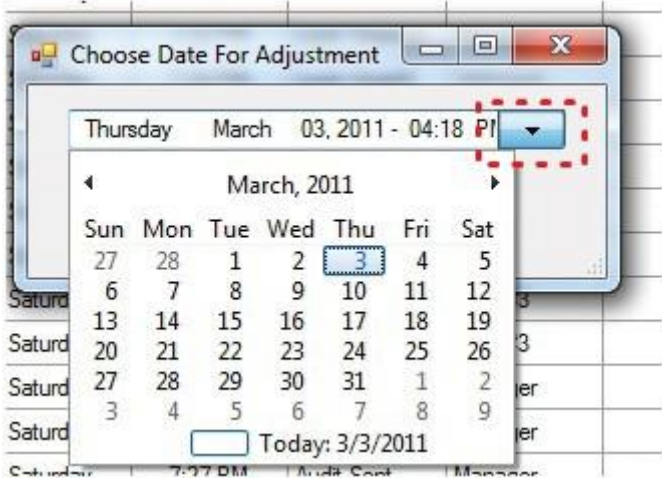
Choose Date For Adjustment

Thursday March 03, 2011 - 04:18 PM

March, 2011

| Sun | Mon | Tue | Wed | Thu | Fri | Sat |
|---|---|---|---|---|---|---|
| 27 | 28 | 1 | 2 | 3 | 4 | 5 |
| 6 | 7 | 8 | 9 | 10 | 11 | 12 |
| 13 | 14 | 15 | 16 | 17 | 18 | 19 |
| 20 | 21 | 22 | 23 | 24 | 25 | 26 |
| 27 | 28 | 29 | 30 | 31 | 1 | 2 |
| 3 | 4 | 5 | 6 | 7 | 8 | 9 |

Today: 3/3/2011

Saturd
Saturd
Saturd
Saturd
Saturday 7:27 PM Audit Sent Manager